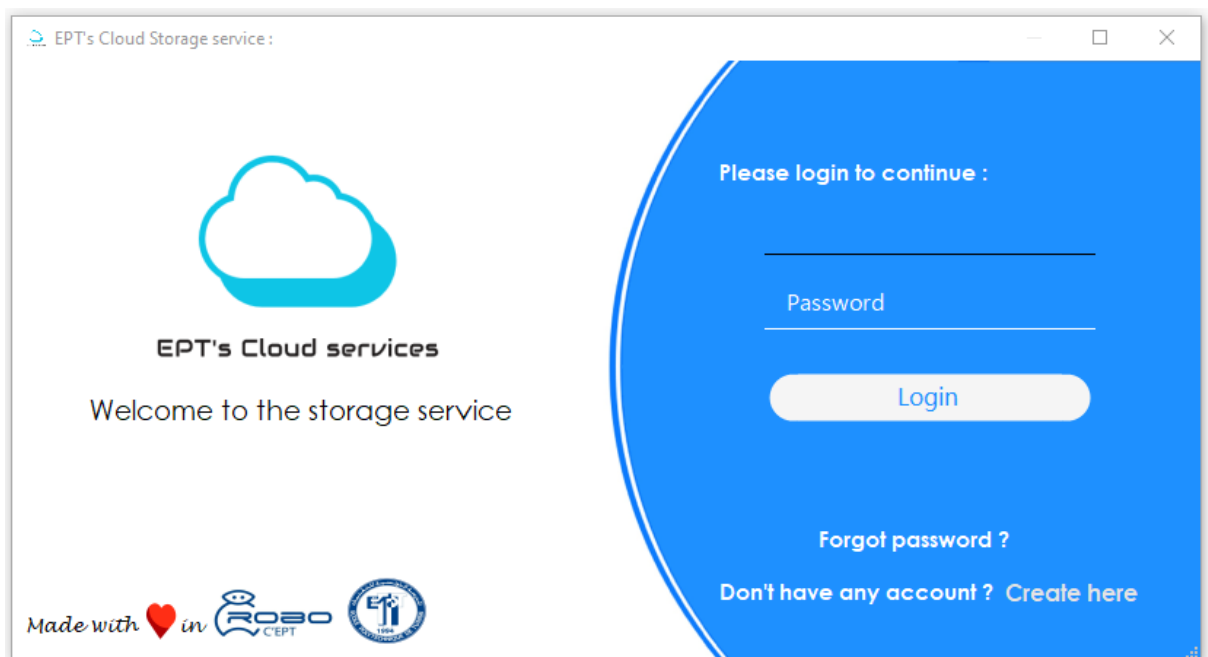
EPT's Cloud Storage service :

EPT's Cloud services

Welcome to the storage service

Made with in ROBO C'EPT

EPT
1994

Please login to continue :

Password

Login

Forgot password ?

Don't have any account ? Create here